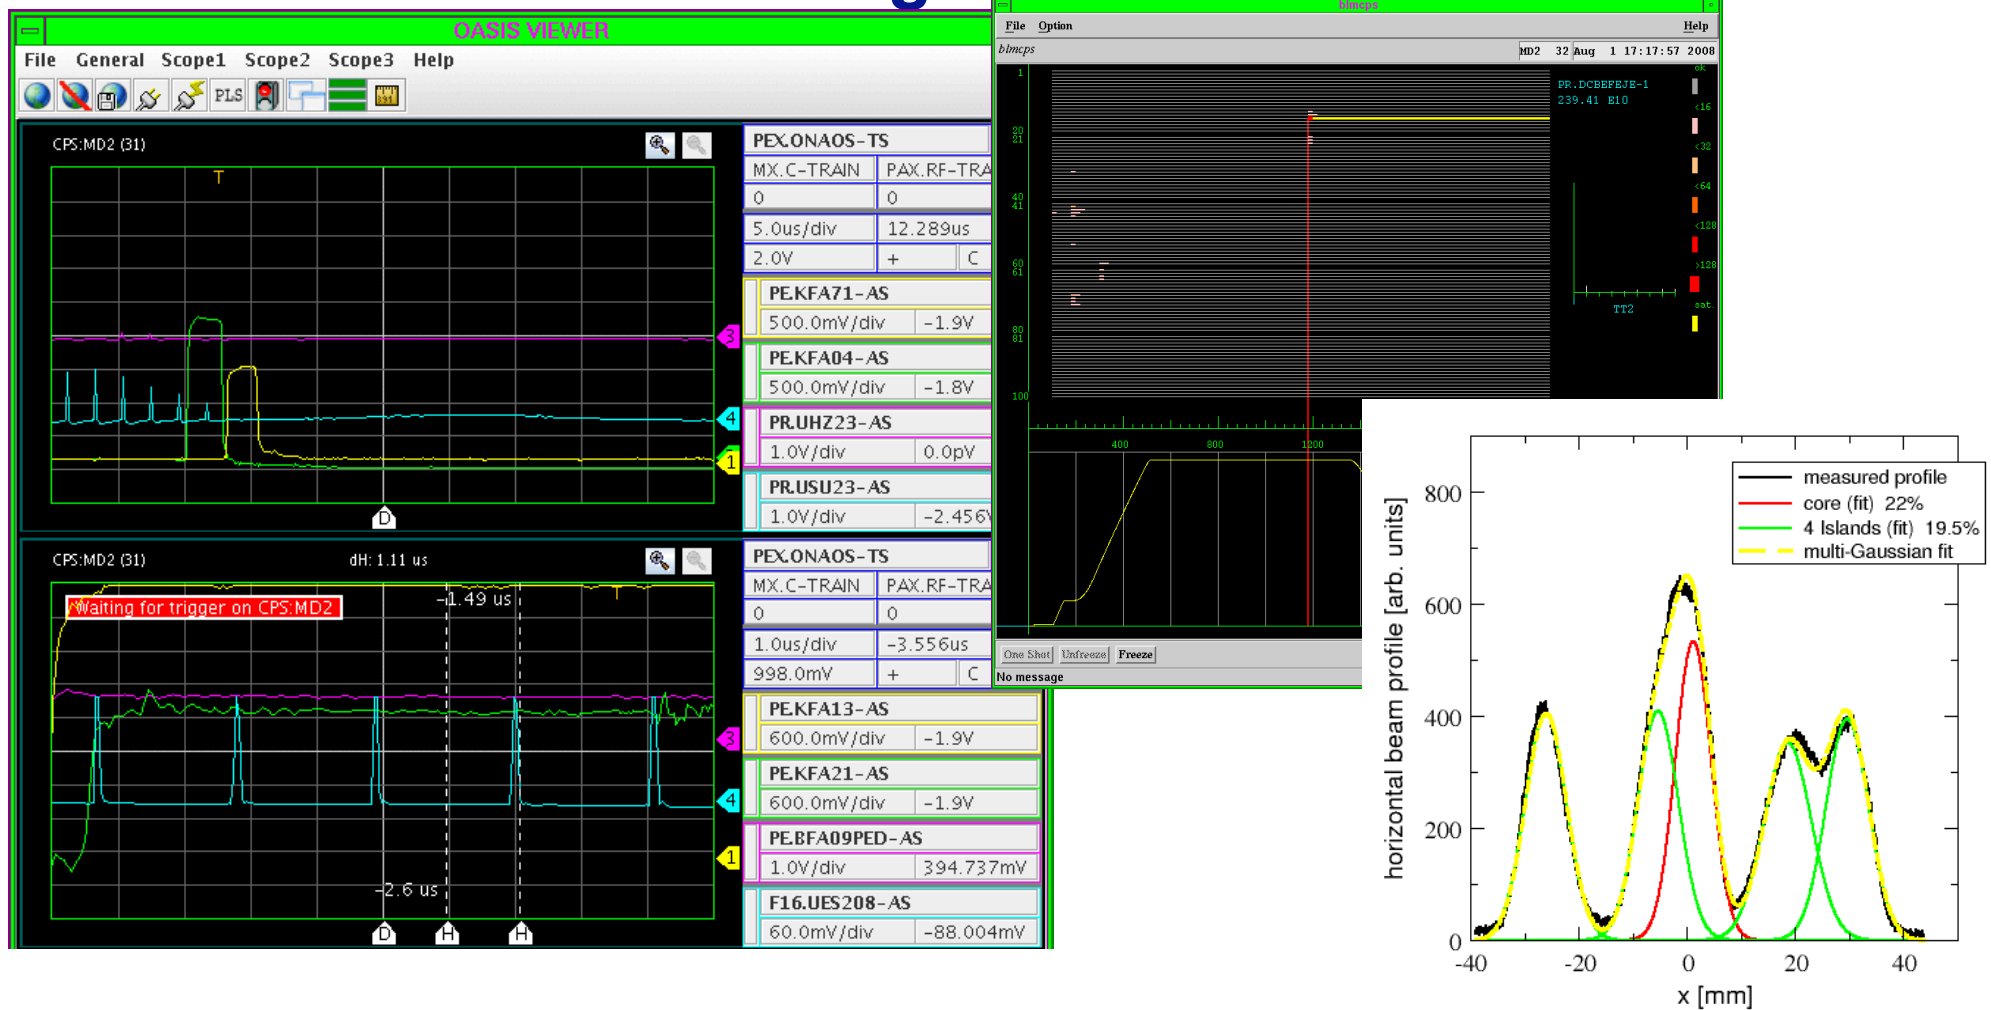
OASIS VIEWER

File General Scope1 Scope2 Scope3 Help

PLS

CPS:MD2 (31)

T

D

PE.ONAOS-TS

| MX.C-TRAIN | PAX.RF-TRA |
|---|---|
| 0 | 0 |
| 5.0us/div | 12.289us |
| 2.0V | + C |

PE.KFA71-AS
500.0mV/div -1.9V

PE.KFA04-AS
500.0mV/div -1.8V

PR.UHZ23-AS
1.0V/div 0.0pV

PR.USU23-AS
1.0V/div -2.456V

3
4
1

CPS:MD2 (31) dH: 1.11 us

Waiting for trigger on CPS:MD2

1.49 us

2.6 us

D H H

PE.ONAOS-TS

| MX.C-TRAIN | PAX.RF-TRA |
|---|---|
| 0 | 0 |
| 1.0us/div | -3.556us |
| 998.0mV | + C |

PE.KFA13-AS
600.0mV/div -1.9V

PE.KFA21-AS
600.0mV/div -1.9V

PE.BFA09PED-AS
1.0V/div 394.737mV

F16.UES208-AS
60.0mV/div -88.004mV

3
4
1

blmcps

File Option Help

blmcps MD2 32 Aug 1 17:17:57 2008

1
20
21
40
41
60
61
80
81
100

PR.DCBEFEJE-1
239.41 E10

ok
<16
<32
<64
<128
>128
sat

TT2

400 800 1200

One Shot Unfreeze Freeze

No message

measured profile
core (fit) 22%
4 Islands (fit) 19.5%
multi-Gaussian fit

horizontal beam profile [arb. units]

800
600
400
200
0

-40 -20 0 20 40

x [mm]